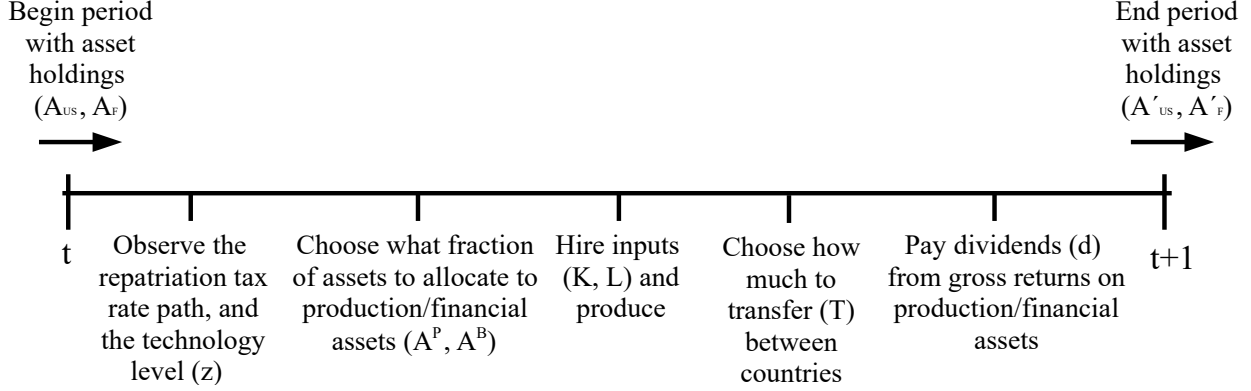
Begin period with asset holdings $(A_{US}, A_F)$

End period with asset holdings $(A'_{US}, A'_F)$

t

Observe the repatriation tax rate path, and the technology level (z)

Choose what fraction of assets to allocate to production/financial assets $(A^P, A^B)$

Hire inputs (K, L) and produce

Choose how much to transfer (T) between countries

Pay dividends (d) from gross returns on production/financial assets

t+1